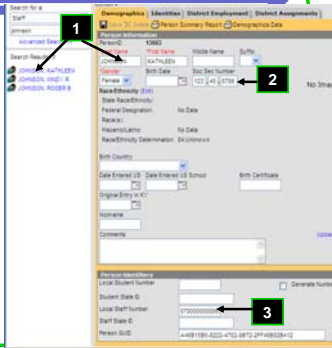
Search for a
Staff
johnson
Advanced Search
Search Results
JOHNSON, KATHLEEN
JOHNSON, KINDY K
JOHNSON, ROGER B

1

Demographics | Identities | District Employment | District Assignments
Save | Delete | Person Summary Report | Demographics Data
Person Information
PersonID 13662
Last Name | First Name | Middle Name | Suffix
JOHNSON | KATHLEEN
Gender | Birth Date | Soc Sec Number
Female | | 123 45 6789
No Image

2

Race/Ethnicity (Edit)
State Race/Ethnicity:
Federal Designation: No Data
Race(s):
Hispanic/Latino: No Data
Race/Ethnicity Determination: 04:Unknown
Birth Country
Date Entered US | Date Entered US School | Birth Certificate
Original Entry in KY
Nickname
Comments
Upload

Person Identifiers
Local Student Number | Generate Number
Student State ID
Local Staff Number
5700000000000

3

Staff State ID
Person GUID
44681E61-5222-4702-9B72-2FF49632B412